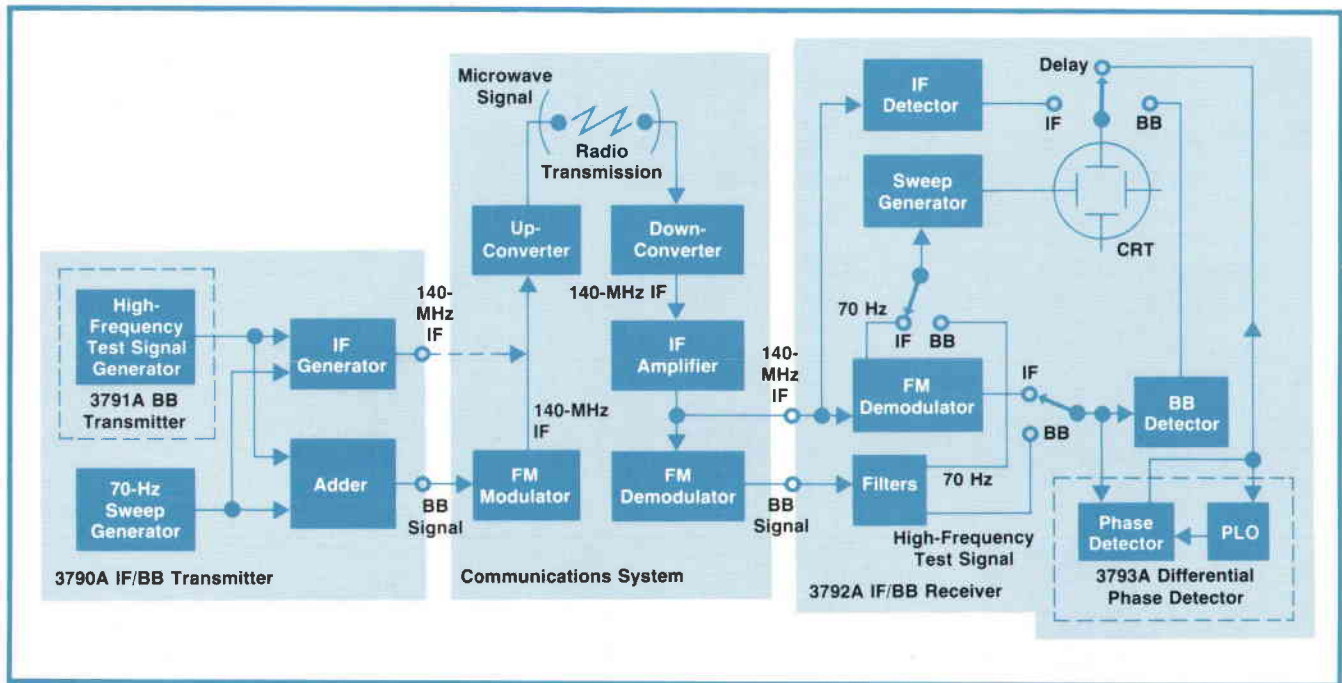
High-Frequency Test Signal Generator

3791A BB Transmitter

IF Generator

140-MHz IF

70-Hz Sweep Generator

Adder

BB Signal

3790A IF/BB Transmitter

Microwave Signal

Radio Transmission

Up-Converter

Down-Converter

140-MHz IF

IF Amplifier

140-MHz IF

FM Modulator

FM Demodulator

BB Signal

Communications System

140-MHz IF

IF Detector

IF

Delay

BB

Sweep Generator

CRT

70 Hz

IF

BB

FM Demodulator

IF

BB

BB Detector

Filters

70 Hz

High-Frequency Test Signal

Phase Detector

PLO

3793A Differential Phase Detector

3792A IF/BB Receiver